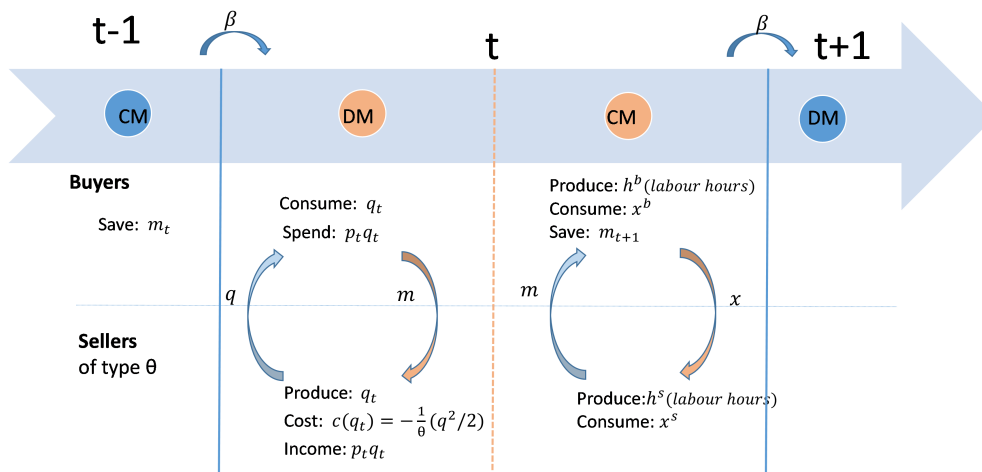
t-1 $\beta$ t $\beta$ t+1

CM DM CM DM

Buyers

Save: $m_t$

Consume: $q_t$
Spend: $p_t q_t$

Produce: $h^b (labour\ hours)$
Consume: $x^b$
Save: $m_{t+1}$

$q$ $m$ $m$ $x$

Sellers
of type θ

Produce: $q_t$
Cost: $c(q_t) = -\frac{1}{\theta}(q^2/2)$
Income: $p_t q_t$

Produce:$h^s (labour\ hours)$
Consume: $x^s$